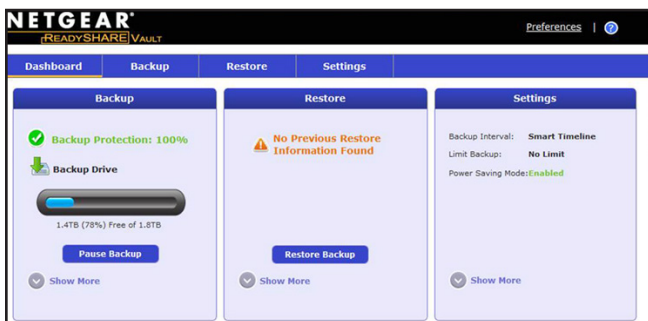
NETGEAR®
READYSHARE VAULT

Preferences | ?

Dashboard
Backup
Restore
Settings

Backup

Backup Protection: 100%

Backup Drive

1.4TB (78%) Free of 1.8TB

Pause Backup

Show More

Restore

No Previous Restore Information Found

Restore Backup

Show More

Settings

Backup Interval: Smart Timeline

Limit Backup: No Limit

Power Saving Mode:Enabled

Show More